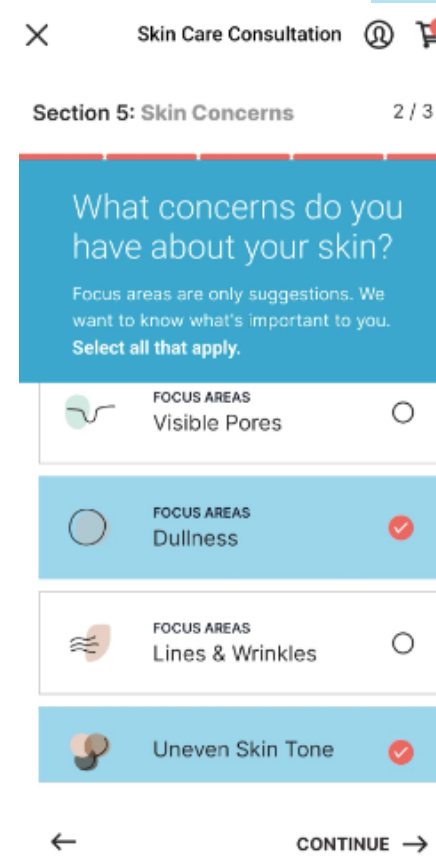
Skin Care Consultation

Section 5: Skin Concerns 2 / 3

What concerns do you have about your skin?

Focus areas are only suggestions. We want to know what's important to you. Select all that apply.

FOCUS AREAS
Visible Pores

FOCUS AREAS
Dullness

FOCUS AREAS
Lines & Wrinkles

Uneven Skin Tone

←

CONTINUE →